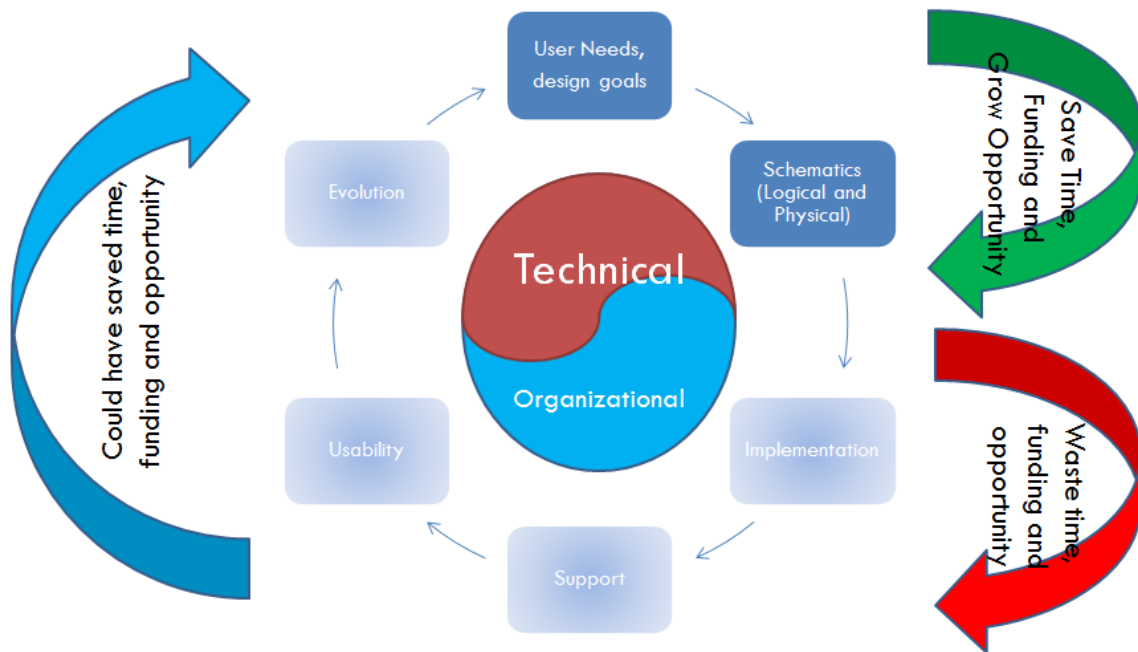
Could have saved time, funding and opportunity

User Needs, design goals

Schematics (Logical and Physical)

Implementation

Support

Usability

Evolution

Technical

Organizational

Save Time, Funding and Grow Opportunity

Waste time, funding and opportunity